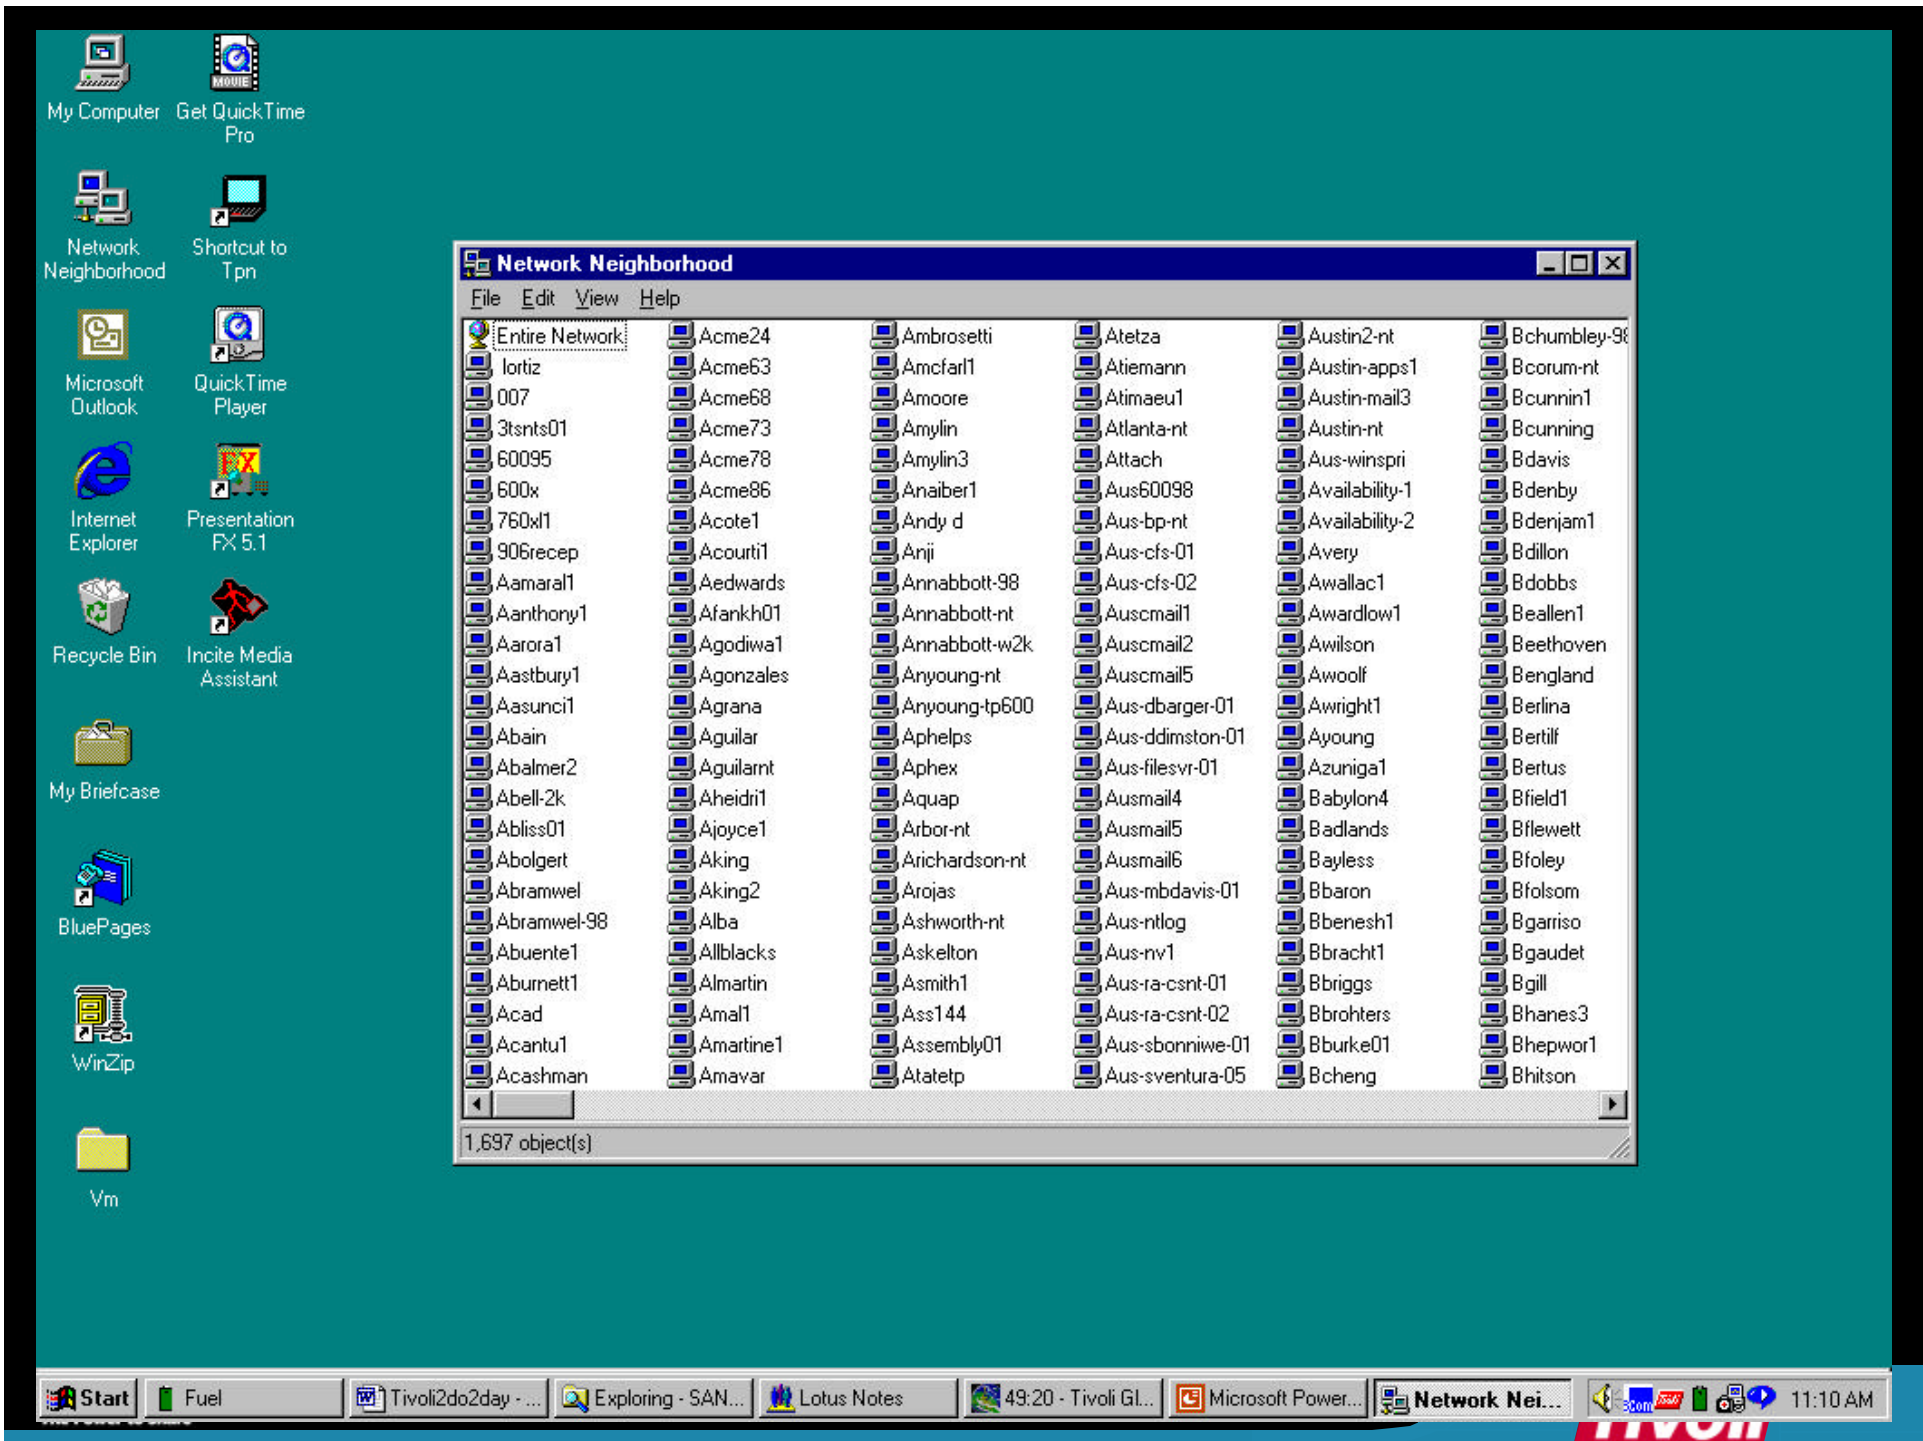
My Computer
Get QuickTime Pro
Network Neighborhood
Shortcut to Tpn
Microsoft Outlook
QuickTime Player
Internet Explorer
Presentation FX 5.1
Recycle Bin
Incite Media Assistant
My Briefcase
BluePages
WinZip
Vm

Network Neighborhood

File Edit View Help

Entire Network
lortiz
007
3tsnts01
60095
600x
760xl1
906recep
Aamaral1
Aanthony1
Aarora1
Aastbury1
Aasunci1
Abain
Abalmer2
Abell-2k
Abliss01
Abolgert
Abramwel
Abramwel-98
Abuente1
Aburnett1
Acad
Acantu1
Acashman

Acme24
Acme63
Acme68
Acme73
Acme78
Acme86
Acote1
Acourti1
Aedwards
Afankh01
Agodiwa1
Agonzales
Agrana
Aguilar
Aguilarnt
Aheidri1
Ajoyce1
Aking
Aking2
Alba
Allblacks
Almartin
Amal1
Amartine1
Amavar

Ambrosetti
Amcfarl1
Amoore
Amylin
Amylin3
Anaiber1
Andy d
Anji
Annabbott-98
Annabbott-nt
Annabbott-w2k
Anyoung-nt
Anyoung-tp600
Aphelps
Aphex
Aquap
Arbor-nt
Arichardson-nt
Arojas
Ashworth-nt
Askelton
Asmith1
Ass144
Assembly01
Atatetp

Atetza
Atiemann
Atimaeu1
Atlanta-nt
Attach
Aus60098
Aus-bp-nt
Aus-cfs-01
Aus-cfs-02
Auscmail1
Auscmail2
Auscmail5
Aus-dbarger-01
Aus-ddimston-01
Aus-filesvr-01
Ausmail4
Ausmail5
Ausmail6
Aus-mbdavis-01
Aus-ntlog
Aus-nv1
Aus-ra-csnt-01
Aus-ra-csnt-02
Aus-sbonniwe-01
Aus-sventura-05

Austin2-nt
Austin-apps1
Austin-mail3
Austin-nt
Aus-winspri
Availability-1
Availability-2
Avery
Awallac1
Awardlow1
Awilson
Awoolf
Awright1
Ayoung
Azuniga1
Babylon4
Badlands
Bayless
Bbaron
Bbenesh1
Bbracht1
Bbriggs
Bbrohters
Bburke01
Bcheng

Bchumbley-9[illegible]
Bcorum-nt
Bcunnin1
Bcunning
Bdavis
Bdenby
Bdenjam1
Bdillon
Bdobbs
Beallen1
Beethoven
Bengland
Berlina
Bertilf
Bertus
Bfield1
Bflewett
Bfoley
Bfolsom
Bgarriso
Bgaudet
Bgill
Bhanes3
Bhepwor1
Bhitson

1,697 object(s)

Start
Fuel
Tivoli2do2day - ...
Exploring - SAN...
Lotus Notes
49:20 - Tivoli Gl...
Microsoft Power...
Network Nei...
11:10 AM